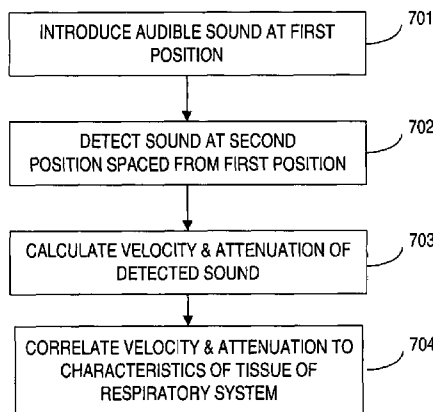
INTRODUCE AUDIBLE SOUND AT FIRST POSITION

701

DETECT SOUND AT SECOND POSITION SPACED FROM FIRST POSITION

702

CALCULATE VELOCITY & ATTENUATION OF DETECTED SOUND

703

CORRELATE VELOCITY & ATTENUATION TO CHARACTERISTICS OF TISSUE OF RESPIRATORY SYSTEM

704